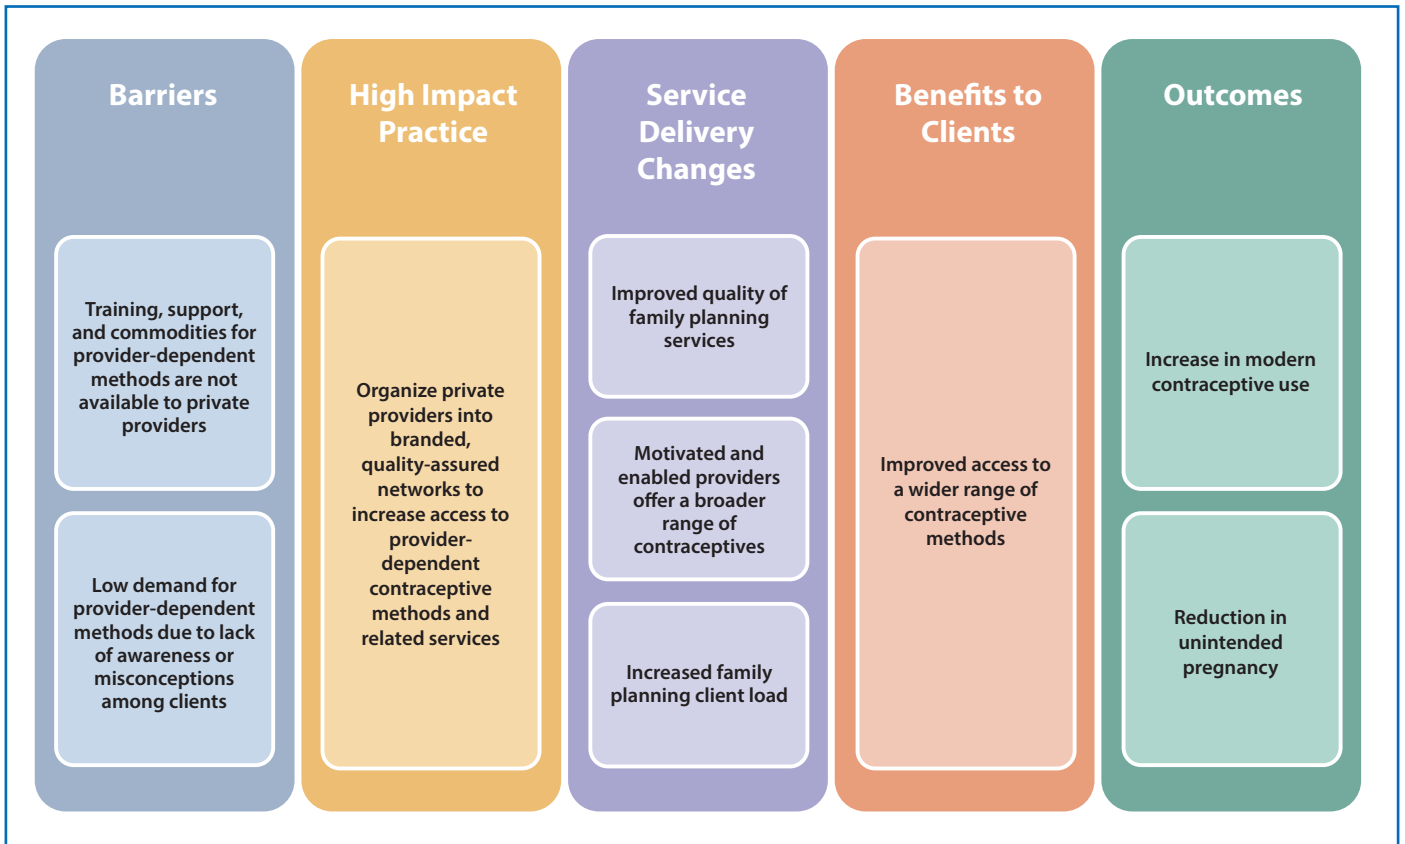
Barriers

Training, support, and commodities for provider-dependent methods are not available to private providers

Low demand for provider-dependent methods due to lack of awareness or misconceptions among clients

High Impact Practice

Organize private providers into branded, quality-assured networks to increase access to provider-dependent contraceptive methods and related services

Service Delivery Changes

Improved quality of family planning services

Motivated and enabled providers offer a broader range of contraceptives

Increased family planning client load

Benefits to Clients

Improved access to a wider range of contraceptive methods

Outcomes

Increase in modern contraceptive use

Reduction in unintended pregnancy